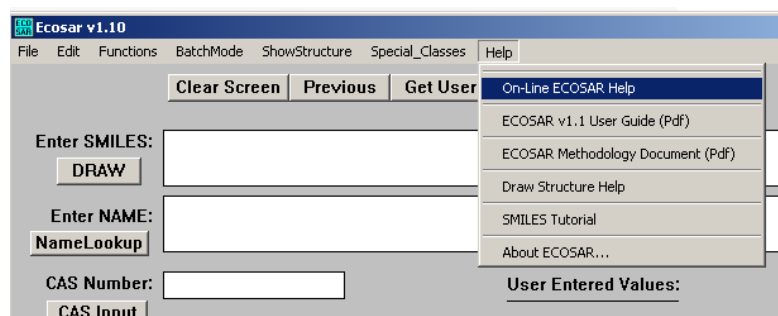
ECO SAR Ecosar v1.10

File Edit Functions BatchMode ShowStructure Special_Classes Help

Clear Screen Previous Get User

Enter SMILES:
DRAW

Enter NAME:
NameLookup

CAS Number:
CAS Input

On-Line ECOSAR Help
ECOSAR v1.1 User Guide (Pdf)
ECOSAR Methodology Document (Pdf)
Draw Structure Help
SMILES Tutorial
About ECOSAR...

User Entered Values: